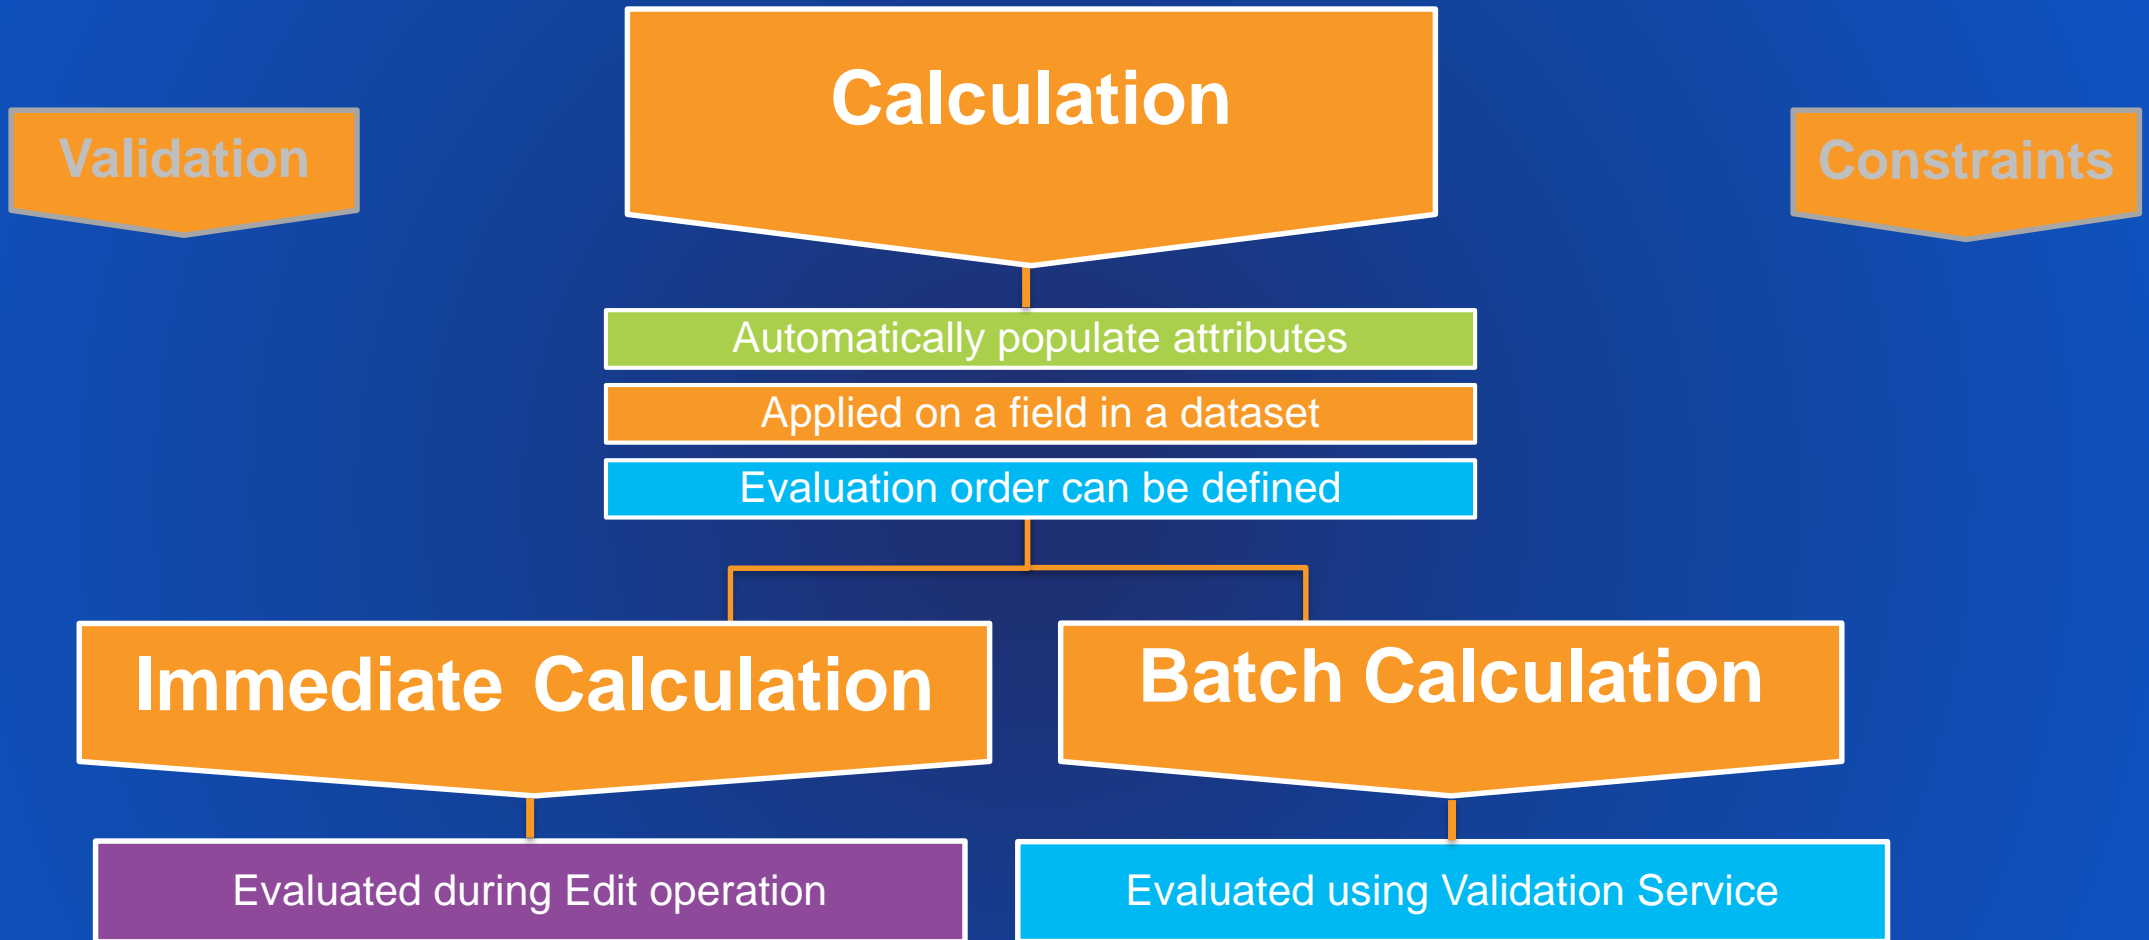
Validation

Calculation

Constraints

Automatically populate attributes

Applied on a field in a dataset

Evaluation order can be defined

Immediate Calculation

Batch Calculation

Evaluated during Edit operation

Evaluated using Validation Service